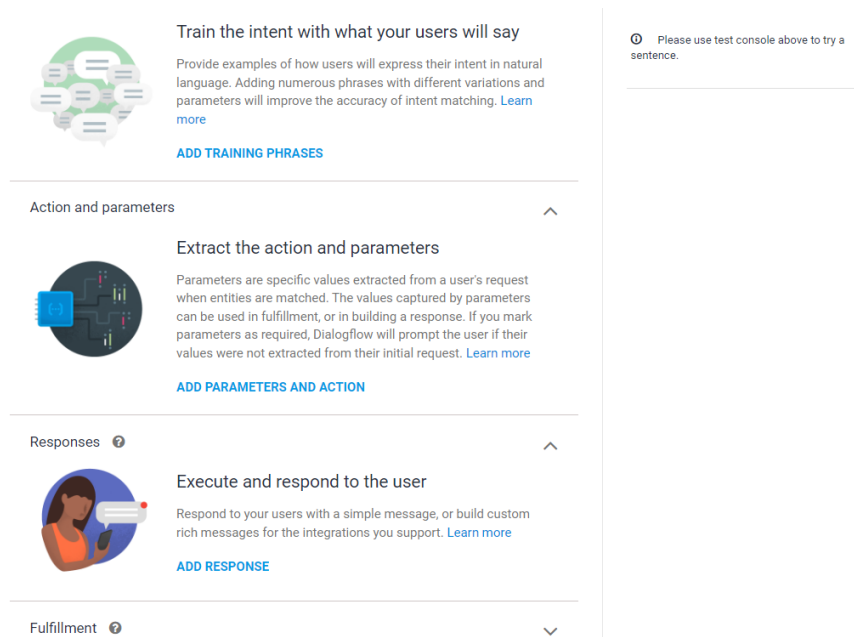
Train the intent with what your users will say

Provide examples of how users will express their intent in natural language. Adding numerous phrases with different variations and parameters will improve the accuracy of intent matching. Learn more

ADD TRAINING PHRASES

Action and parameters

Extract the action and parameters

Parameters are specific values extracted from a user's request when entities are matched. The values captured by parameters can be used in fulfillment, or in building a response. If you mark parameters as required, Dialogflow will prompt the user if their values were not extracted from their initial request. Learn more

ADD PARAMETERS AND ACTION

Responses

Execute and respond to the user

Respond to your users with a simple message, or build custom rich messages for the integrations you support. Learn more

ADD RESPONSE

Fulfillment

Please use test console above to try a sentence.